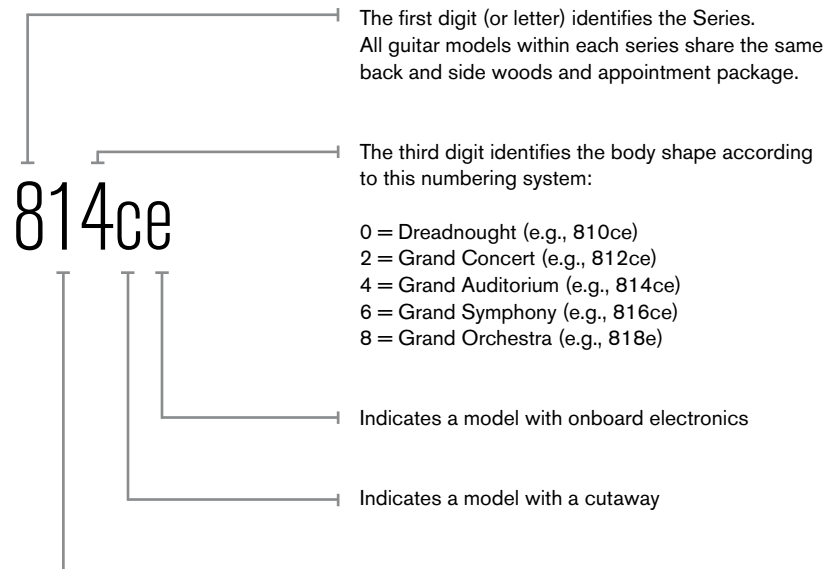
814ce

The first digit (or letter) identifies the Series. All guitar models within each series share the same back and side woods and appointment package.

The third digit identifies the body shape according to this numbering system:

0 = Dreadnought (e.g., 810ce)
2 = Grand Concert (e.g., 812ce)
4 = Grand Auditorium (e.g., 814ce)
6 = Grand Symphony (e.g., 816ce)
8 = Grand Orchestra (e.g., 818e)

Indicates a model with onboard electronics

Indicates a model with a cutaway